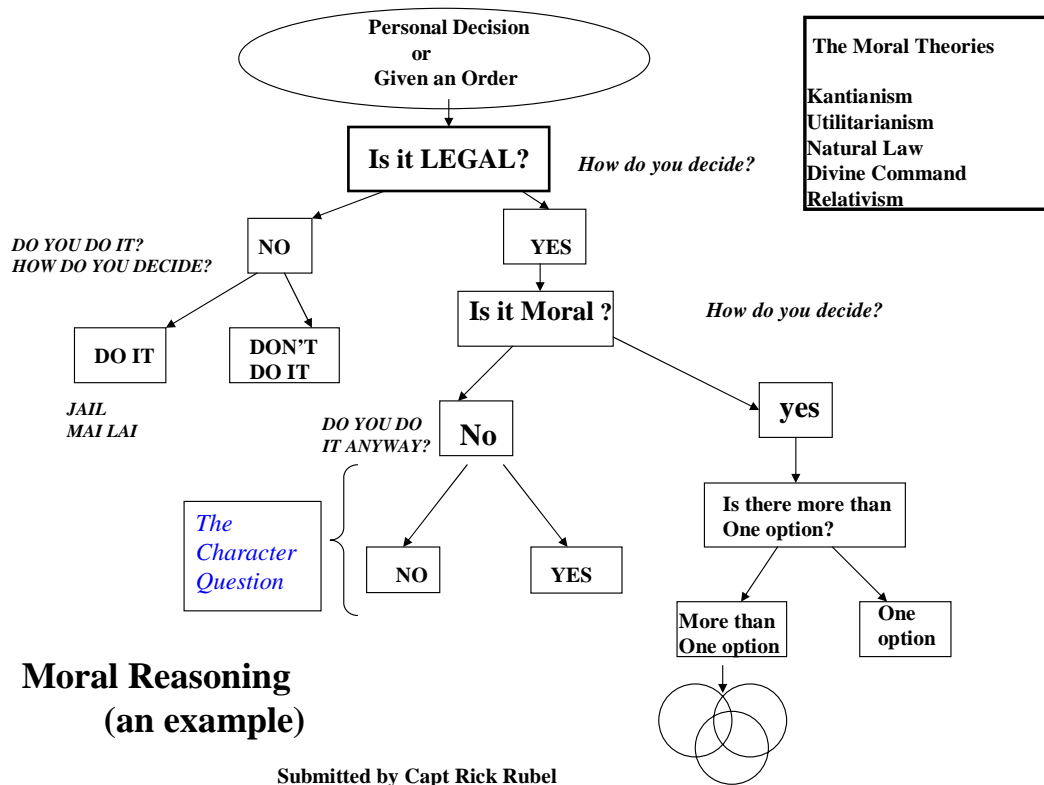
Personal Decision
or
Given an Order

The Moral Theories

Kantianism
Utilitarianism
Natural Law
Divine Command
Relativism

Is it LEGAL?

How do you decide?

DO YOU DO IT?
HOW DO YOU DECIDE?

NO

YES

Is it Moral ?

How do you decide?

DO IT

DON'T DO IT

JAIL
MAI LAI

DO YOU DO IT ANYWAY?

No

yes

The Character Question

NO

YES

Is there more than One option?

More than One option

One option

Moral Reasoning
(an example)

Submitted by Capt Rick Rubel